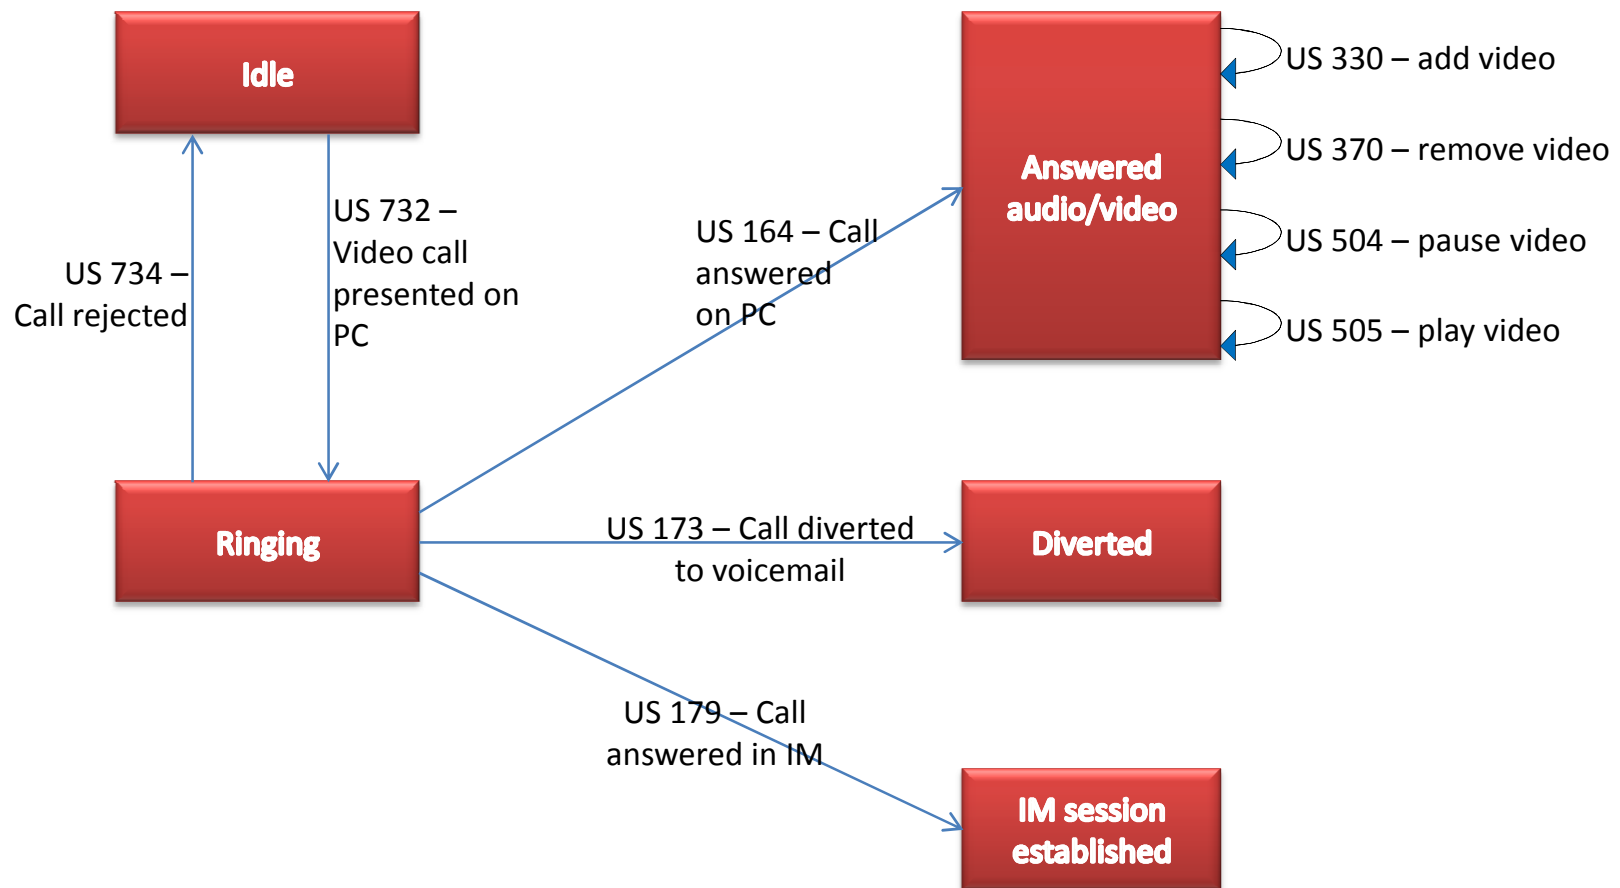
Idle

US 734 – Call rejected

US 732 – Video call presented on PC

Ringing

US 164 – Call answered on PC

Answered audio/video

US 330 – add video

US 370 – remove video

US 504 – pause video

US 505 – play video

US 173 – Call diverted to voicemail

Diverted

US 179 – Call answered in IM

IM session established